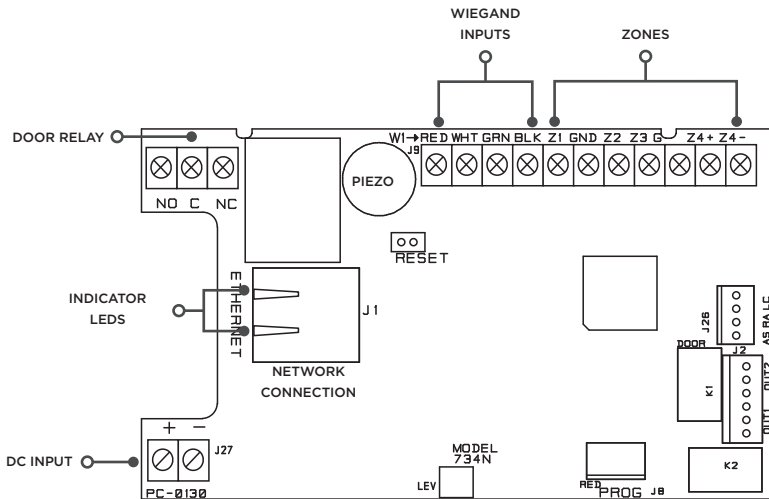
WIEGAND INPUTS

ZONES

DOOR RELAY

W1→RED WHT GRN BLK Z1 GND Z2 Z3 G Z4+ Z4-

J9

NO C NC

PIEZO

RESET

ETHERNET

INDICATOR LEDS

J1

NETWORK CONNECTION

J26

A S RA L C

DOOR

J2

K1

OUT2

OUT1

K2

DC INPUT

+ −

J27

PC-0130

MODEL 734N

LEV

RED

PROG

J8